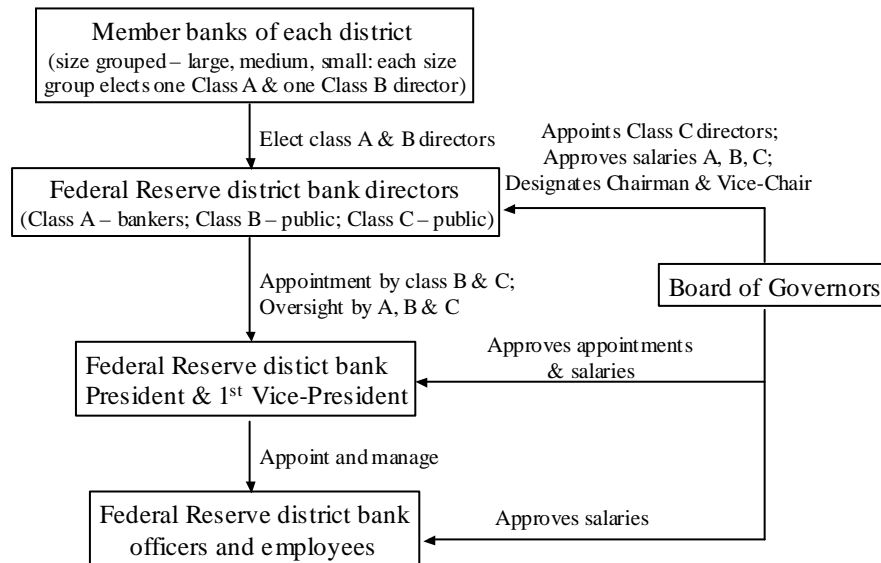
Member banks of each district
(size grouped – large, medium, small: each size group elects one Class A & one Class B director)

Elect class A & B directors

Appoints Class C directors;
Approves salaries A, B, C;
Designates Chairman & Vice-Chair

Federal Reserve district bank directors
(Class A – bankers; Class B – public; Class C – public)

Appointment by class B & C;
Oversight by A, B & C

Board of Governors

Approves appointments & salaries

Federal Reserve distict bank President & 1$^{st}$ Vice-President

Appoint and manage

Approves salaries

Federal Reserve district bank officers and employees